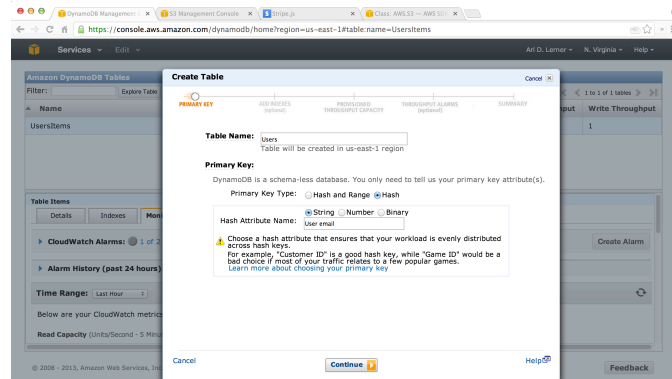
DynamoDB Management × | S3 Management Console × | Stripe, Jo × | Class: AWS S3 — AWS SDK ×

https://console.aws.amazon.com/dynamodb/home?region=us-east-1#table:name=UsersItems

Services ▾ Edit ▾ Ari D. Lerner ▾ N. Virginia ▾ Help ▾

Amazon DynamoDB Tables

Filter: Explore Table 1 to 1 of 1 tables

Name | put | Write Throughput

UsersItems | 1

Table Items

Details | Indexes | Mon

CloudWatch Alarms: 1 of 2

Alarm History (past 24 hours)

Time Range: Last Hour

Below are your CloudWatch metrics

Read Capacity (Units/Second - 5 Minu

Create Alarm

© 2008 - 2013, Amazon Web Services, Inc

Feedback

Create Table

Cancel ×

PRIMARY KEY | ADD INDEXES (optional) | PROVISIONED THROUGHPUT CAPACITY | THROUGHPUT ALARMS (optional) | SUMMARY

Table Name: Users

Table will be created in us-east-1 region

Primary Key:

DynamoDB is a schema-less database. You only need to tell us your primary key attribute(s).

Primary Key Type: Hash and Range Hash

Hash Attribute Name: String Number Binary

User email

Choose a hash attribute that ensures that your workload is evenly distributed across hash keys.

For example, "Customer ID" is a good hash key, while "Game ID" would be a bad choice if most of your traffic relates to a few popular games.

Learn more about choosing your primary key

Cancel

Continue

Help